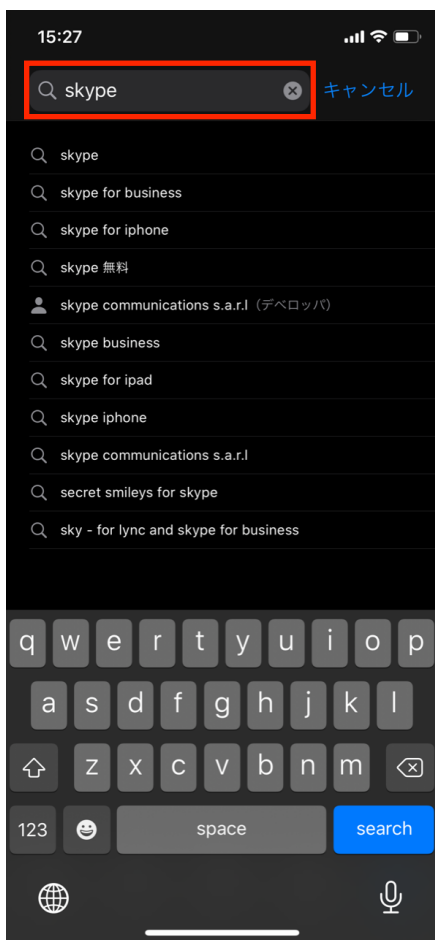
15:27

skype

キャンセル

skype

skype for business

skype for iphone

skype 無料

skype communications s.a.r.l（デベロッパ）

skype business

skype for ipad

skype iphone

skype communications s.a.r.l

secret smileys for skype

sky - for lync and skype for business

q w e r t y u i o p

a s d f g h j k l

z x c v b n m

123

space

search